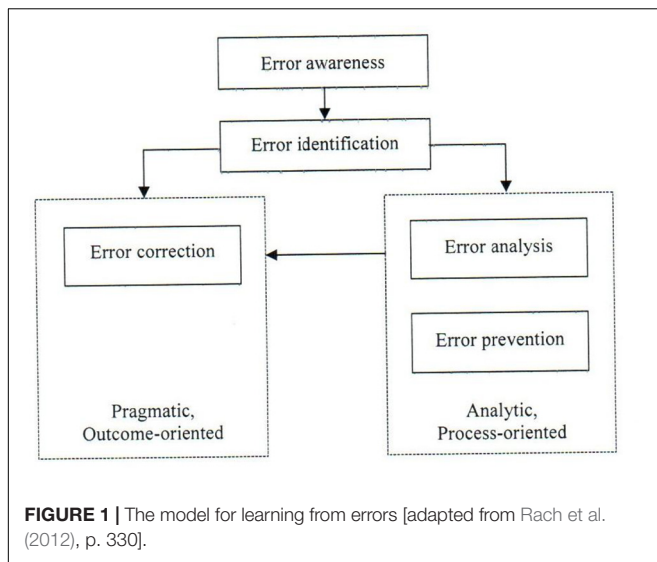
Error awareness

Error identification

Error correction

Pragmatic, Outcome-oriented

Error analysis

Error prevention

Analytic, Process-oriented

**FIGURE 1 |** The model for learning from errors [adapted from Rach et al. (2012), p. 330].